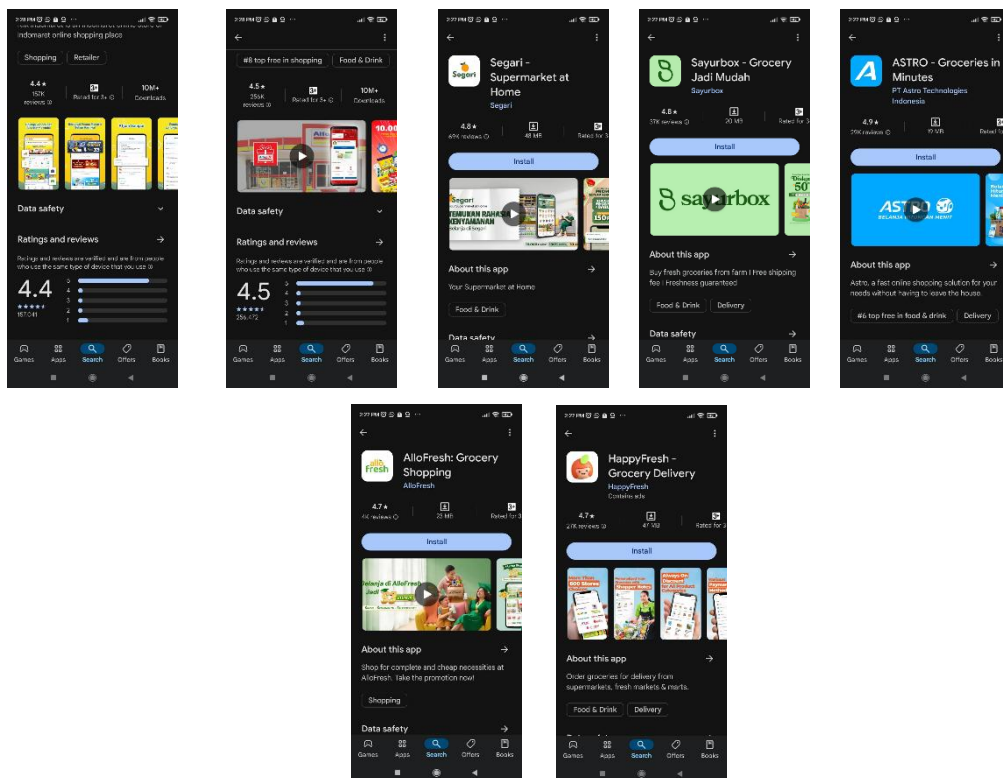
2:28 PM
Indomaret online shopping place
Shopping
Retailer
4.4★
157K reviews
3+
Rated for 3+
10M+
Downloads
Data safety
Ratings and reviews
Ratings and reviews are verified and are from people who use the same type of device that you use
4.4
5
4
3
2
1
157,041
Games
Apps
Search
Offers
Books

2:28 PM
#8 top free in shopping
Food & Drink
4.5★
25bK reviews
3+
Rated for 3+
10M+
Downloads
Data safety
Ratings and reviews
Ratings and reviews are verified and are from people who use the same type of device that you use
4.5
5
4
3
2
1
256,472
Games
Apps
Search
Offers
Books

2:27 PM
Segari - Supermarket at Home
Segari
4.6★
69K reviews
48 MB
Rated for 3
Install
About this app
Your Supermarket at Home
Food & Drink
Data safety
Games
Apps
Search
Offers
Books

2:27 PM
Sayurbox - Grocery Jadi Mudah
Sayurbox
4.8★
37K reviews
20 MB
Rated for 3
Install
sayurbox
About this app
Buy fresh groceries from farm | Free shipping fee | Freshness guaranteed
Food & Drink
Delivery
Data safety
Games
Apps
Search
Offers
Books

2:27 PM
ASTRO - Groceries in Minutes
PT Astro Technologies Indonesia
4.9★
25K reviews
19 MB
Rated for 3
Install
ASTRO
About this app
Astro, a fast online shopping solution for your needs without having to leave the house.
#6 top free in food & drink
Delivery
Games
Apps
Search
Offers
Books

2:27 PM
AlloFresh: Grocery Shopping
AlloFresh
4.7★
46K reviews
23 MB
Rated for 3
Install
About this app
Shop for complete and cheap necessities at AlloFresh. Take the promotion now!
Shopping
Data safety
Games
Apps
Search
Offers
Books

2:27 PM
HappyFresh - Grocery Delivery
HappyFresh
Contains ads
4.7★
27K reviews
47 MB
Rated for 3
Install
About this app
Order groceries for delivery from supermarkets, fresh markets & marts.
Food & Drink
Delivery
Games
Apps
Search
Offers
Books